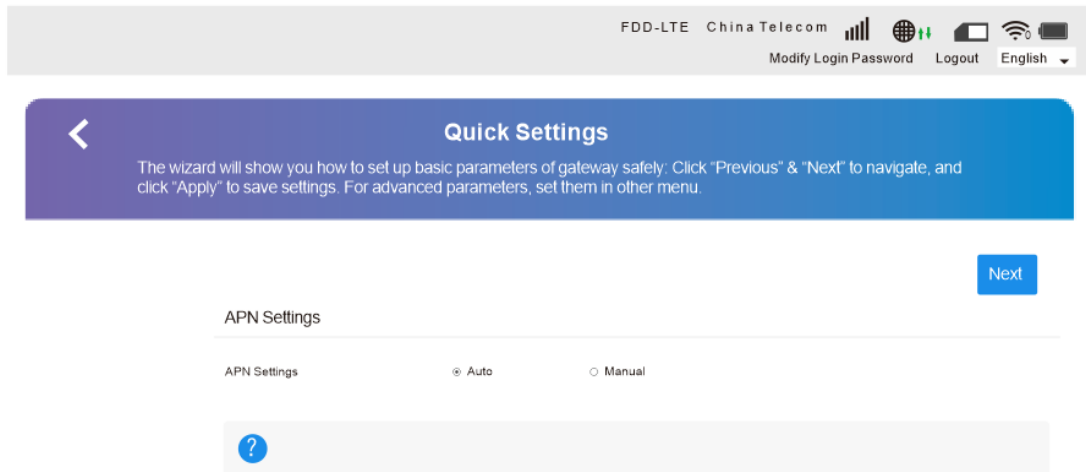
FDD-LTE China Telecom

Modify Login Password Logout English

Quick Settings

The wizard will show you how to set up basic parameters of gateway safely: Click "Previous" & "Next" to navigate, and click "Apply" to save settings. For advanced parameters, set them in other menu.

Next

APN Settings

APN Settings Auto Manual

?